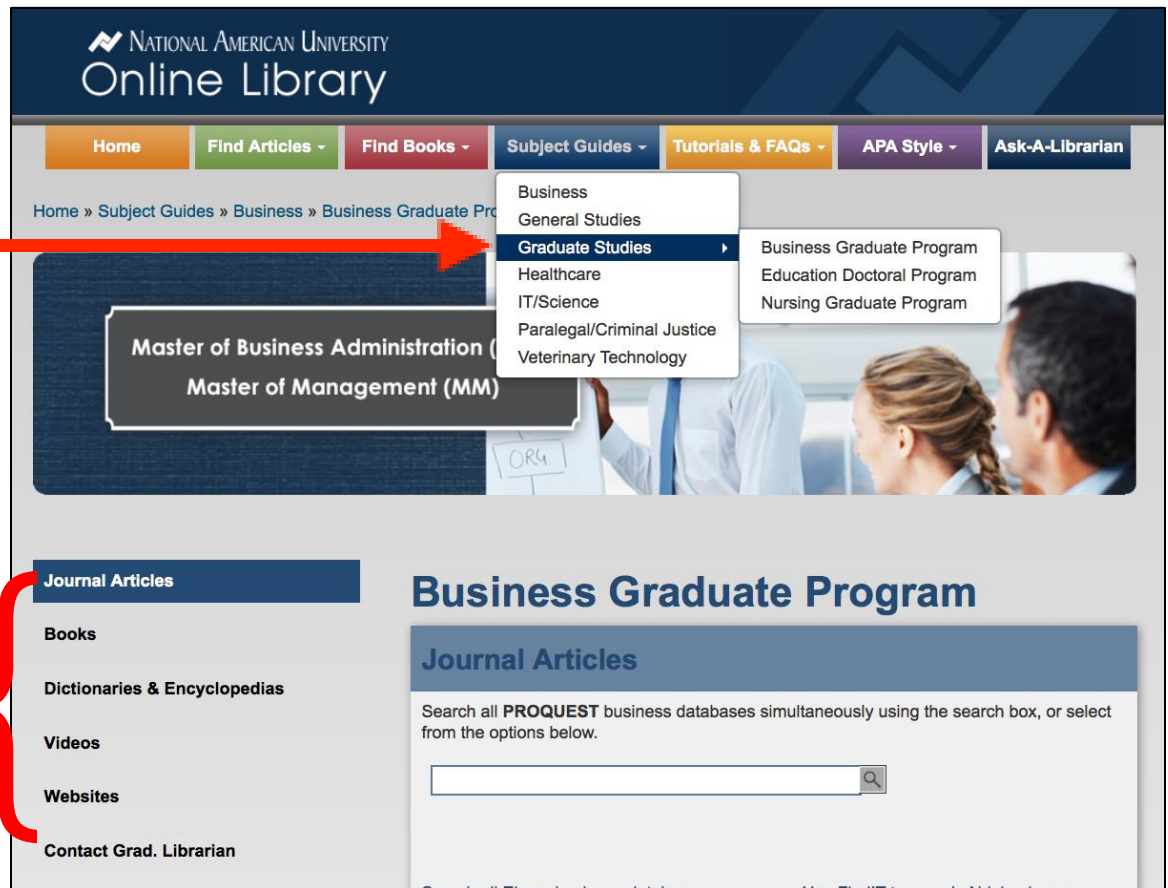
NATIONAL AMERICAN UNIVERSITY
Online Library

Home
Find Articles
Find Books
Subject Guides
Tutorials & FAQs
APA Style
Ask-A-Librarian

Business
General Studies
Graduate Studies
Healthcare
IT/Science
Paralegal/Criminal Justice
Veterinary Technology

Business Graduate Program
Education Doctoral Program
Nursing Graduate Program

Home » Subject Guides » Business » Business Graduate Pro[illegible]

Master of Business Administration ([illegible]
Master of Management (MM)

ORG

Journal Articles
Books
Dictionaries & Encyclopedias
Videos
Websites
Contact Grad. Librarian

Business Graduate Program

Journal Articles

Search all PROQUEST business databases simultaneously using the search box, or select from the options below.

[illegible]